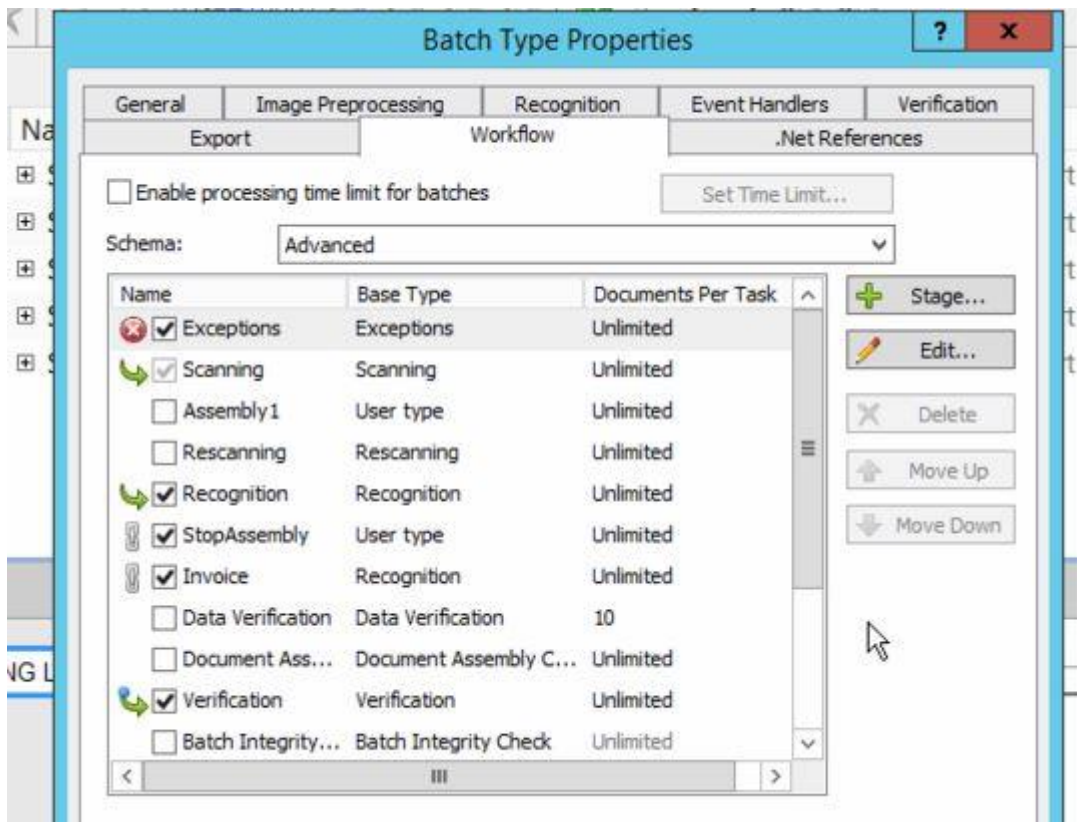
Batch Type Properties

?
x

General | Image Preprocessing | Recognition | Event Handlers | Verification
Export | Workflow | .Net References

Na

Enable processing time limit for batches

Set Time Limit...

Schema: Advanced

| Name | Base Type | Documents Per Task |
|---|---|---|
| Exceptions | Exceptions | Unlimited |
| Scanning | Scanning | Unlimited |
| Assembly1 | User type | Unlimited |
| Rescanning | Rescanning | Unlimited |
| Recognition | Recognition | Unlimited |
| StopAssembly | User type | Unlimited |
| Invoice | Recognition | Unlimited |
| Data Verification | Data Verification | 10 |
| Document Ass... | Document Assembly C... | Unlimited |
| Verification | Verification | Unlimited |
| Batch Integrity... | Batch Integrity Check | Unlimited |

Stage...
Edit...
Delete
Move Up
Move Down

NG L